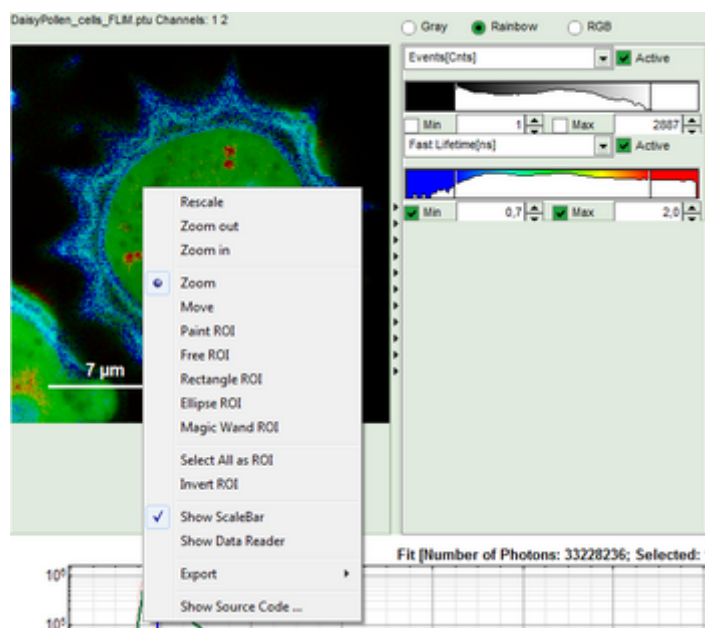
DaisyPollen_cells_FLIM.ptu Channels: 1 2

Gray
Rainbow
RGB

Events[Cnts]
Active
Min
1
Max
2887
Fast Lifetime[ns]
Active
Min
0,7
Max
2,0

7 µm

Rescale
Zoom out
Zoom in
Zoom
Move
Paint ROI
Free ROI
Rectangle ROI
Ellipse ROI
Magic Wand ROI
Select All as ROI
Invert ROI
Show ScaleBar
Show Data Reader
Export
Show Source Code ...

Fit [Number of Photons: 33228236; Selected: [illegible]

$10^6$
$10^5$